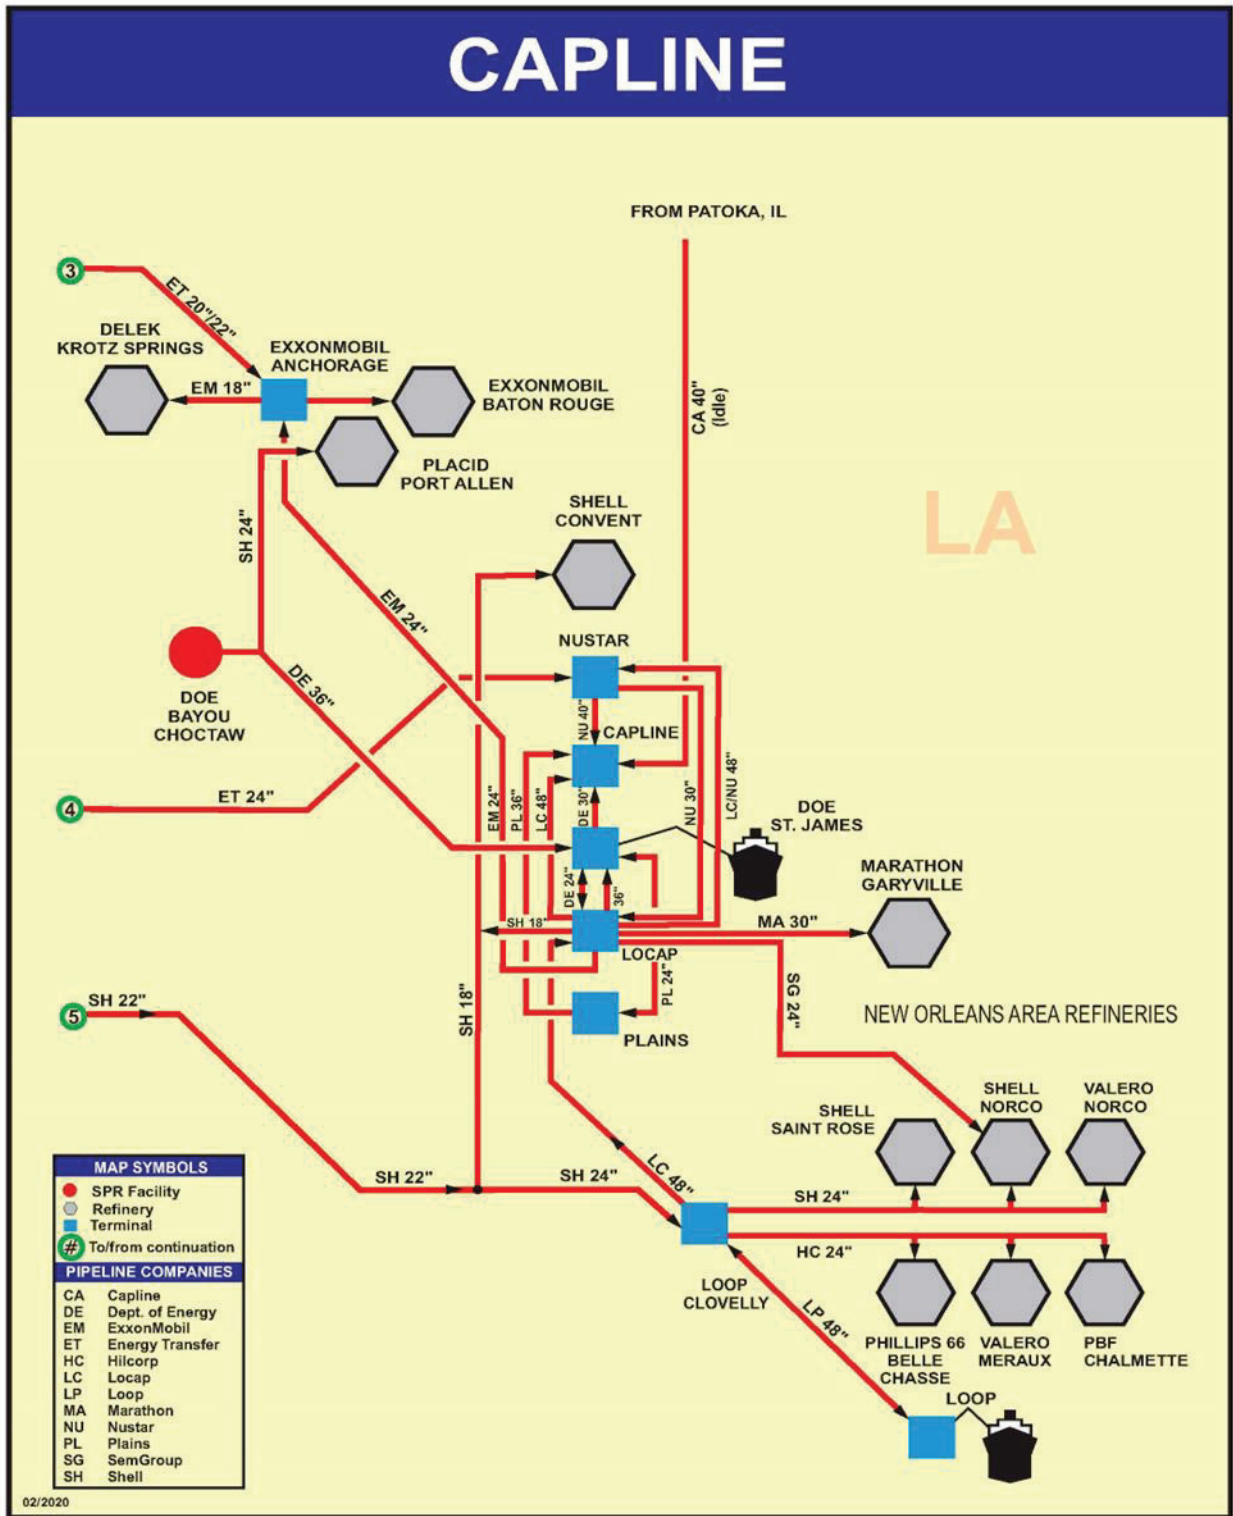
CAPLINE

FROM PATOKA, IL

3

ET 20"/22"

DELEK KROTZ SPRINGS

EXXONMOBIL ANCHORAGE

EM 18"

EXXONMOBIL BATON ROUGE

CA 40" (Idle)

PLACID PORT ALLEN

SH 24"

SHELL CONVENT

LA

EM 24"

NUSTAR

DOE BAYOU CHOCTAW

DE 36"

NU 40"

CAPLINE

LC/NU 48"

4

ET 24"

EM 24"

PL 36"

LC 48"

DE 30"

NU 30"

DOE ST. JAMES

MARATHON GARYVILLE

DE 24"

36"

SH 18"

MA 30"

LOCAP

PL 24"

SG 24"

5

SH 22"

SH 18"

PLAINS

NEW ORLEANS AREA REFINERIES

SHELL NORCO

VALERO NORCO

SHELL SAINT ROSE

LC 48"

MAP SYMBOLS
SPR Facility
Refinery
Terminal
# To/from continuation

SH 22"

SH 24"

SH 24"

HC 24"

PIPELINE COMPANIES
CA Capline
DE Dept. of Energy
EM ExxonMobil
ET Energy Transfer
HC Hilcorp
LC Locap
LP Loop
MA Marathon
NU Nustar
PL Plains
SG SemGroup
SH Shell

LOOP CLOVELLY

LP 48"

PHILLIPS 66 BELLE CHASSE

VALERO MERAUX

PBF CHALMETTE

LOOP

02/2020